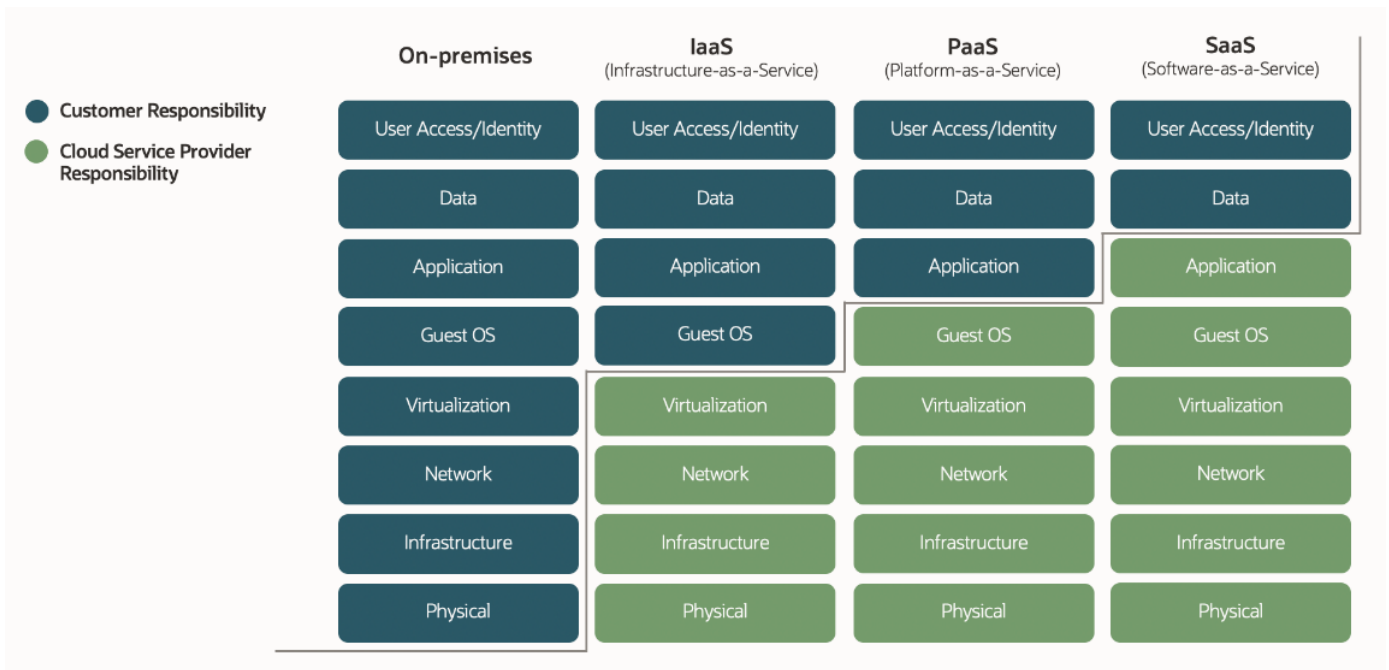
Customer Responsibility

Cloud Service Provider Responsibility

| On-premises | IaaS (Infrastructure-as-a-Service) | PaaS (Platform-as-a-Service) | SaaS (Software-as-a-Service) |
|---|---|---|---|
| User Access/Identity | User Access/Identity | User Access/Identity | User Access/Identity |
| Data | Data | Data | Data |
| Application | Application | Application | Application |
| Guest OS | Guest OS | Guest OS | Guest OS |
| Virtualization | Virtualization | Virtualization | Virtualization |
| Network | Network | Network | Network |
| Infrastructure | Infrastructure | Infrastructure | Infrastructure |
| Physical | Physical | Physical | Physical |